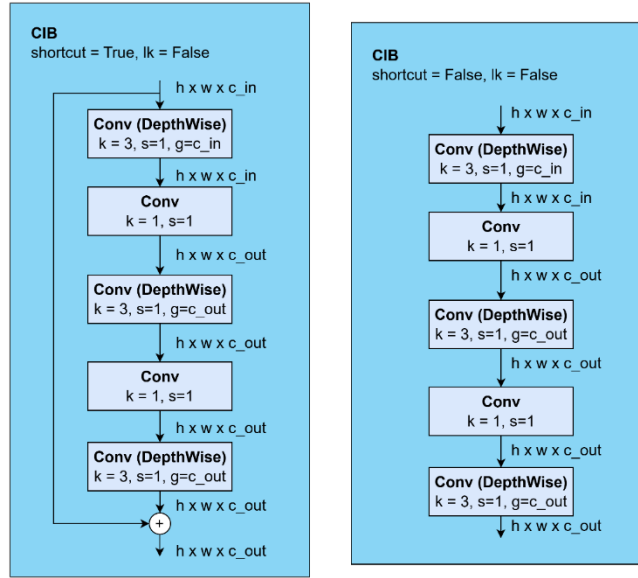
CIB
shortcut = True, lk = False

h x w x c_in

Conv (DepthWise)
k = 3, s=1, g=c_in

h x w x c_in

Conv
k = 1, s=1

h x w x c_out

Conv (DepthWise)
k = 3, s=1, g=c_out

h x w x c_out

Conv
k = 1, s=1

h x w x c_out

Conv (DepthWise)
k = 3, s=1, g=c_out

h x w x c_out

+

h x w x c_out

CIB
shortcut = False, lk = False

h x w x c_in

Conv (DepthWise)
k = 3, s=1, g=c_in

h x w x c_in

Conv
k = 1, s=1

h x w x c_out

Conv (DepthWise)
k = 3, s=1, g=c_out

h x w x c_out

Conv
k = 1, s=1

h x w x c_out

Conv (DepthWise)
k = 3, s=1, g=c_out

h x w x c_out